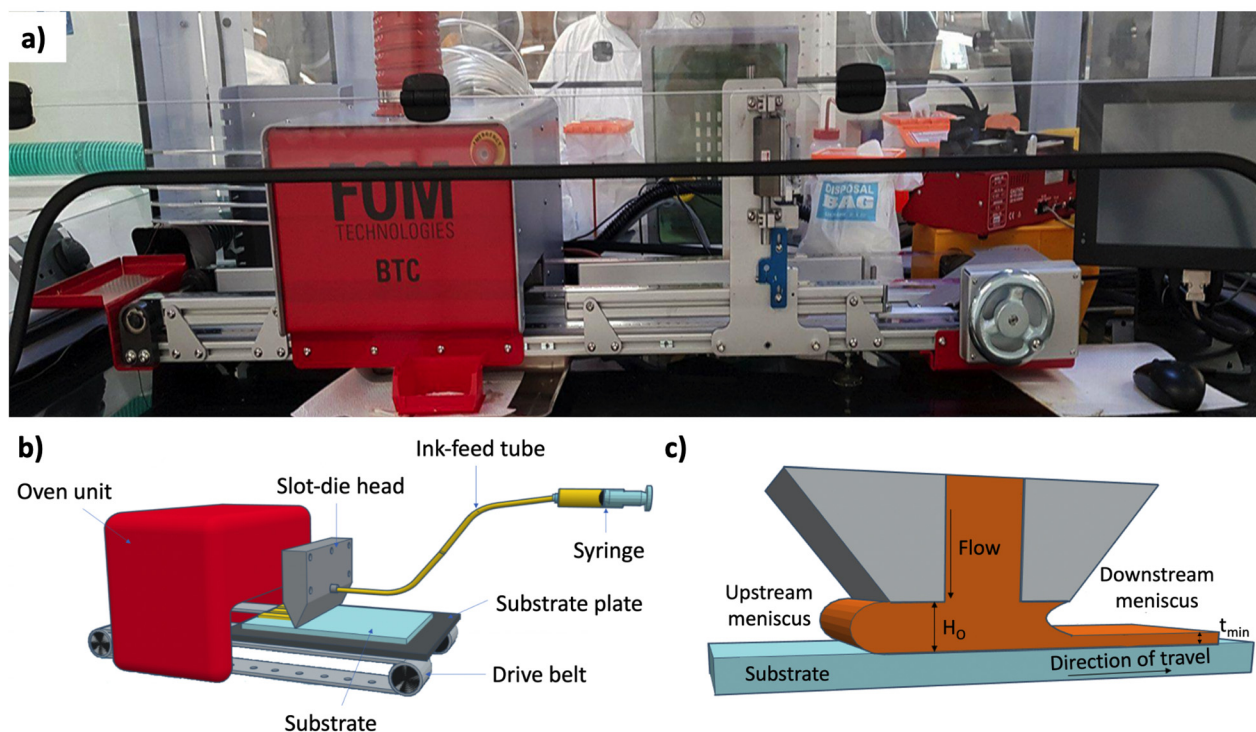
a)

FOM TECHNOLOGIES

BTC

DISPOSAL BAG

b)

Ink-feed tube

Oven unit

Slot-die head

Syringe

Substrate plate

Drive belt

Substrate

c)

Flow

Upstream meniscus

Downstream meniscus

$H_O$

$t_{min}$

Direction of travel

Substrate